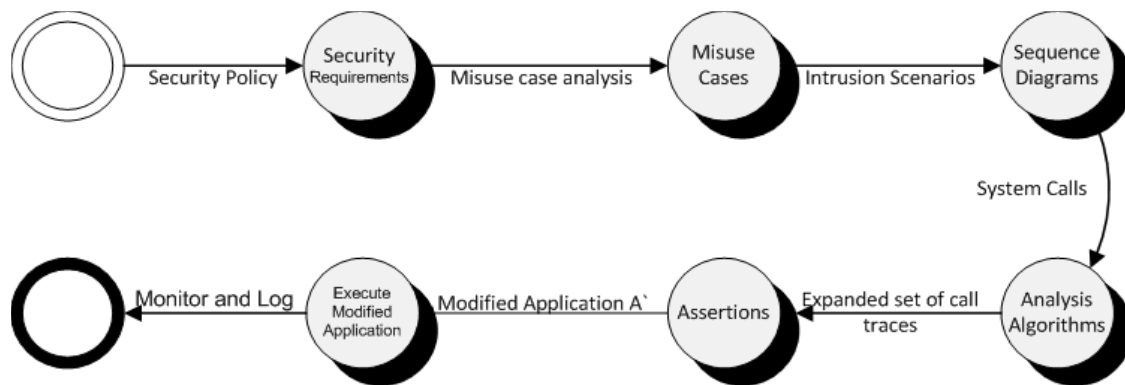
Security Policy

Security Requirements

Misuse case analysis

Misuse Cases

Intrusion Scenarios

Sequence Diagrams

System Calls

Analysis Algorithms

Expanded set of call traces

Assertions

Modified Application A`

Execute Modified Application

Monitor and Log